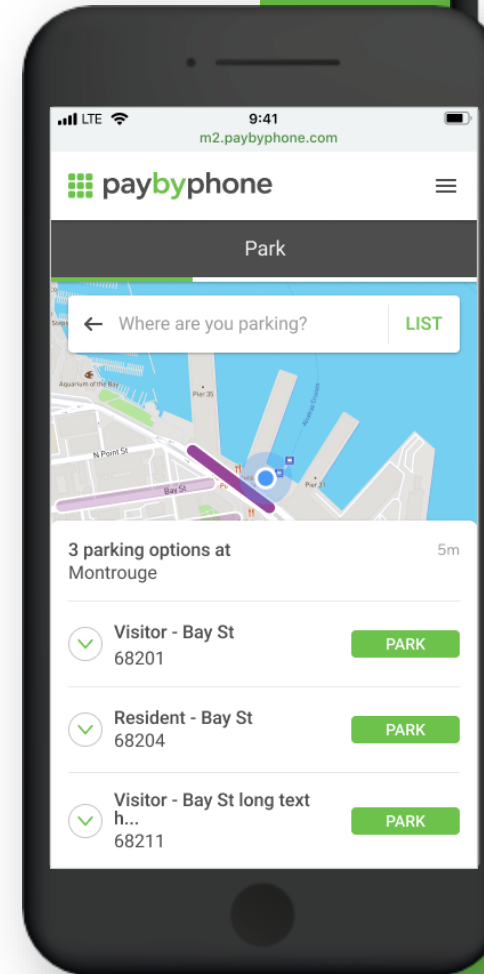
LTE 9:41
m2.paybyphone.com

paybyphone

Park

Where are you parking? LIST

Aquarium of the Bay
Pier 35
N Point St
Bay St
Pier 27

3 parking options at Montrouge
5m

Visitor - Bay St
68201
PARK

Resident - Bay St
68204
PARK

Visitor - Bay St long text h...
68211
PARK